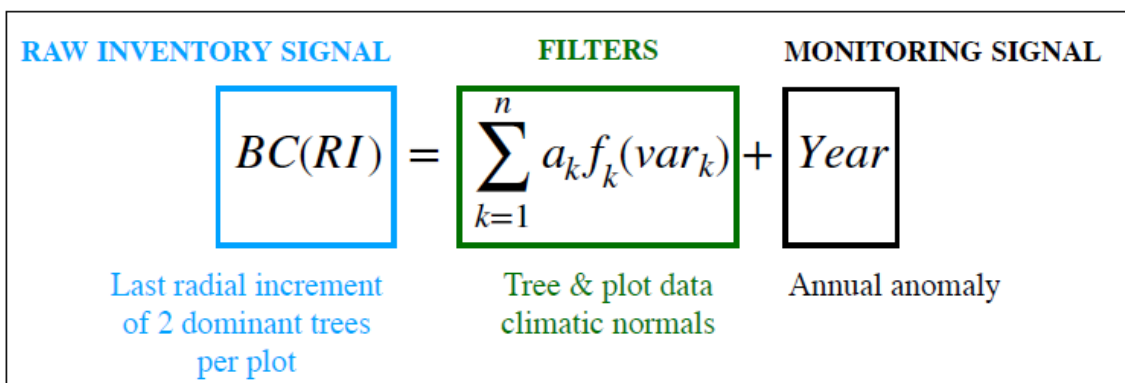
RAW INVENTORY SIGNAL

FILTERS

MONITORING SIGNAL

$BC(RI) = \sum_{k=1}^{n} a_k f_k(var_k) + Year$

Last radial increment of 2 dominant trees per plot

Tree & plot data climatic normals

Annual anomaly